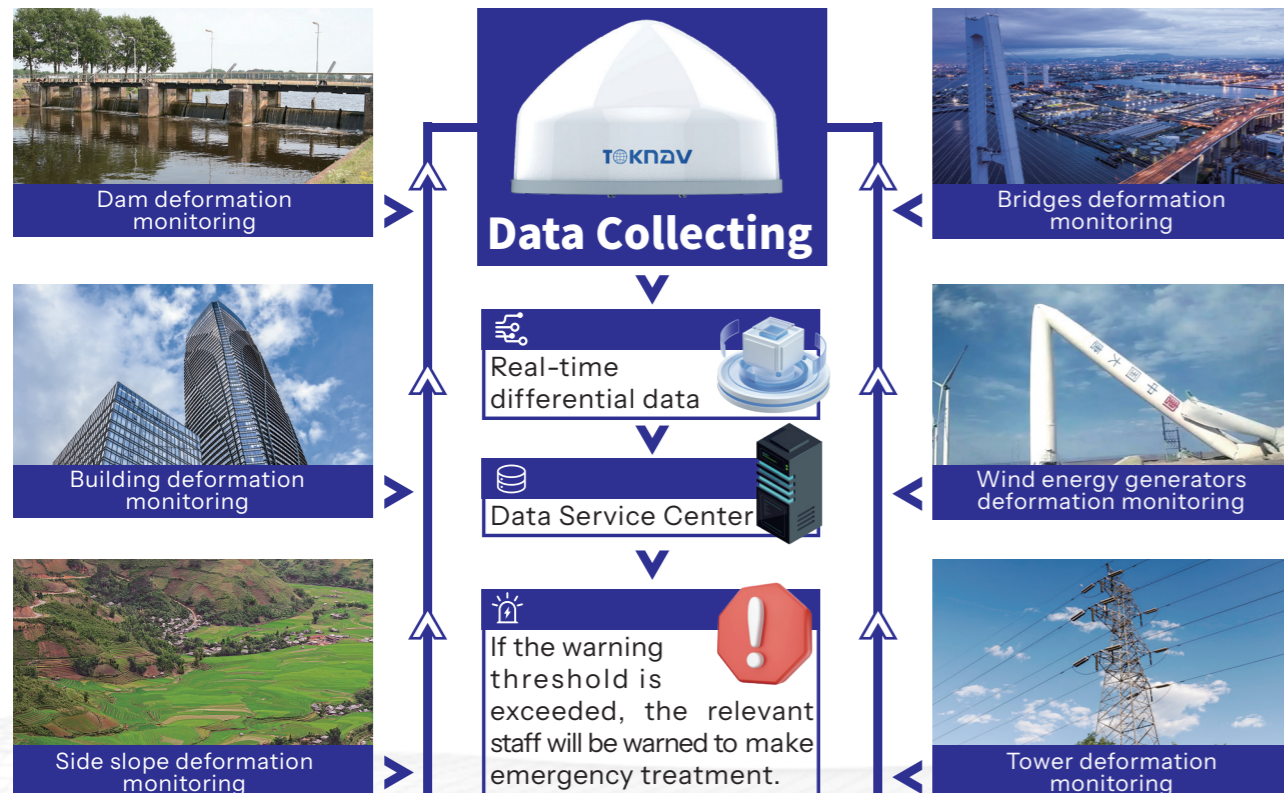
Dam deformation monitoring

TOKNAV

Data Collecting

Bridges deformation monitoring

Real-time differential data

Building deformation monitoring

Data Service Center

Wind energy generators deformation monitoring

If the warning threshold is exceeded, the relevant staff will be warned to make emergency treatment.

Side slope deformation monitoring

Tower deformation monitoring